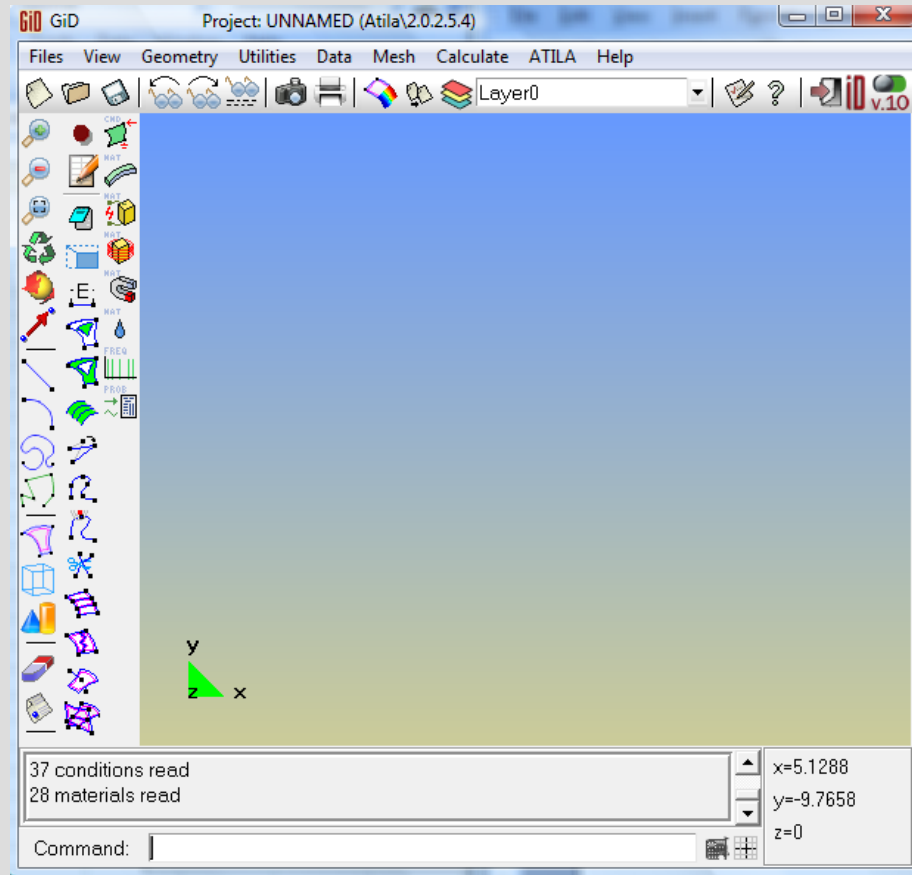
GiD GiD Project: UNNAMED (Atila\2.0.2.5.4)

Files View Geometry Utilities Data Mesh Calculate ATILA Help

Layer0

GiD v.10

CND
MAT
MAT
MAT
MAT
MAT
FREQ
PROB

y
z x

37 conditions read
28 materials read

x=5.1288
y=-9.7658
z=0

Command: